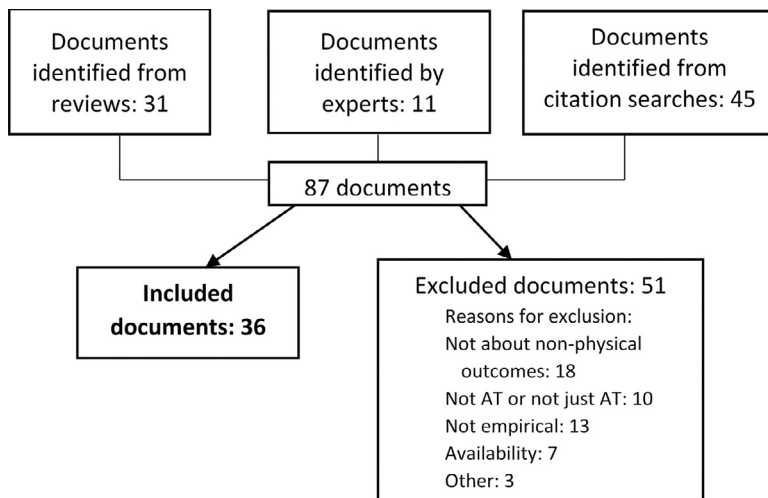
Documents identified from reviews: 31

Documents identified by experts: 11

Documents identified from citation searches: 45

87 documents

Included documents: 36

Excluded documents: 51
Reasons for exclusion:
Not about non-physical outcomes: 18
Not AT or not just AT: 10
Not empirical: 13
Availability: 7
Other: 3